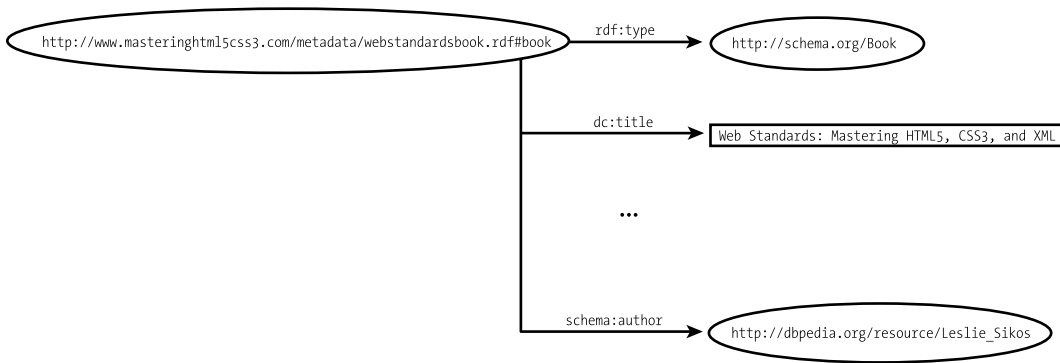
http://www.masteringhtml5css3.com/metadata/webstandardsbook.rdf#book

rdf:type

http://schema.org/Book

dc:title

Web Standards: Mastering HTML5, CSS3, and XML

...

schema:author

http://dbpedia.org/resource/Leslie_Sikos